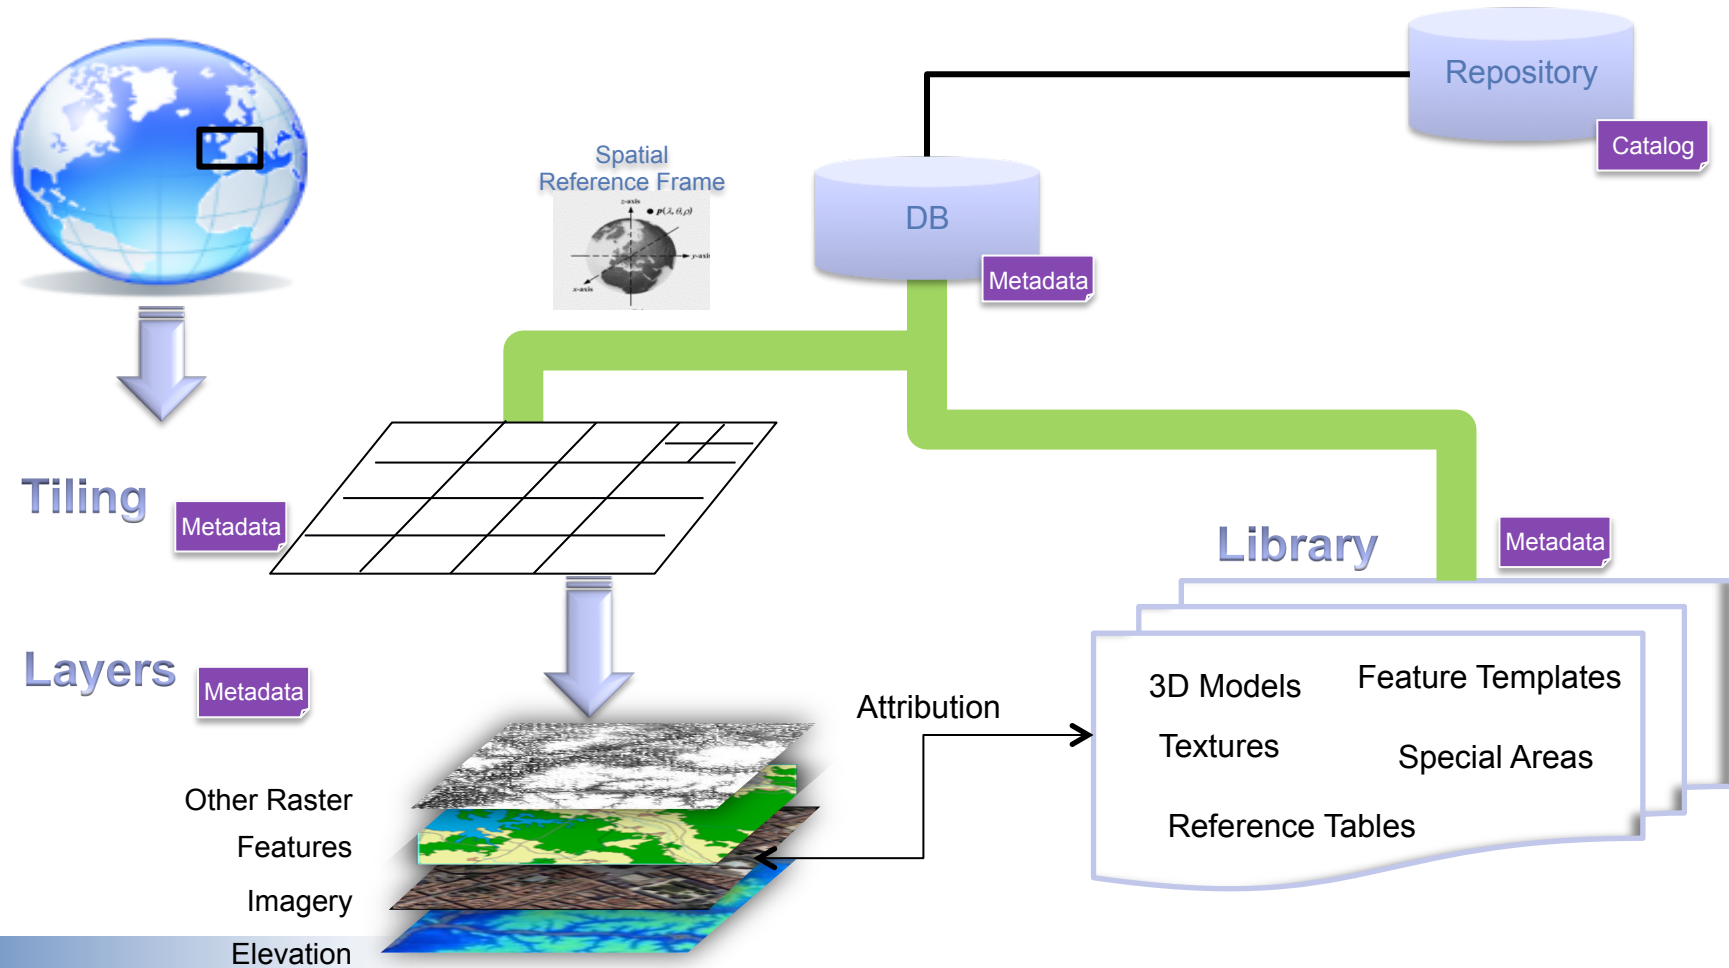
Repository

Catalog

Spatial Reference Frame

z-axis

$p(\lambda, \theta, \rho)$

y-axis

x-axis

DB

Metadata

Tiling

Metadata

Library

Metadata

Layers

Metadata

Attribution

3D Models

Feature Templates

Textures

Special Areas

Reference Tables

Other Raster

Features

Imagery

Elevation